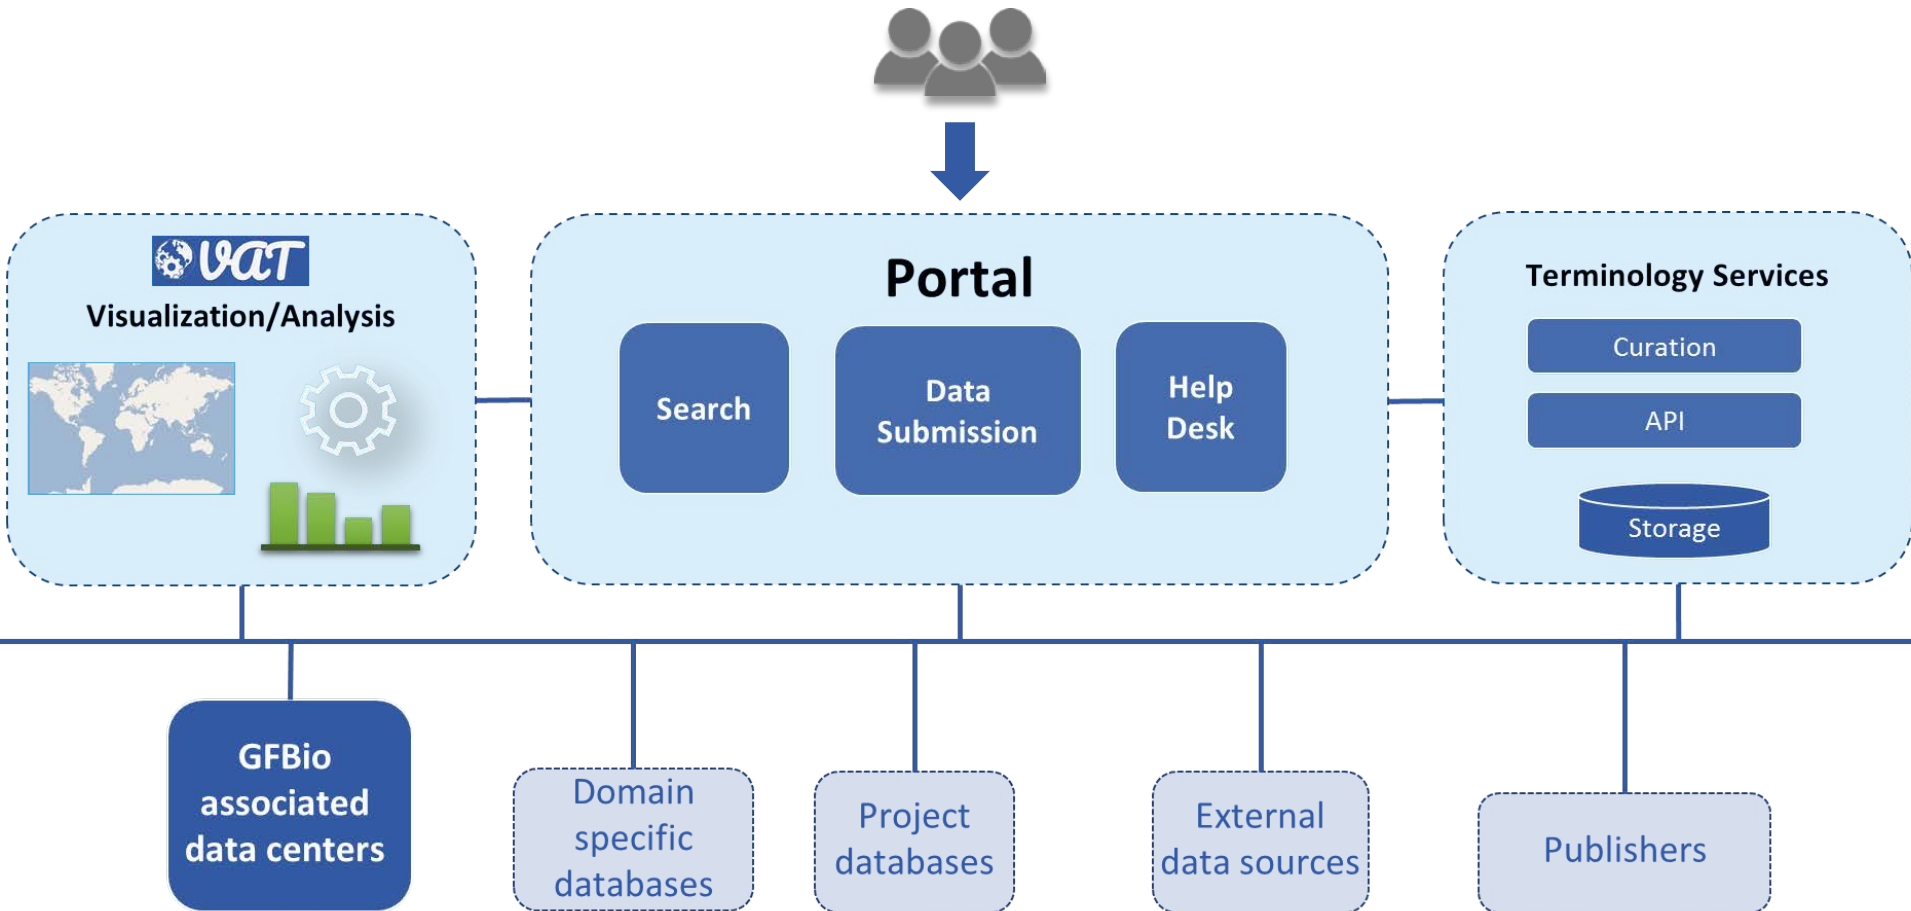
VAT
Visualization/Analysis

Portal

Search

Data Submission

Help Desk

Terminology Services

Curation

API

Storage

GFBio associated data centers

Domain specific databases

Project databases

External data sources

Publishers